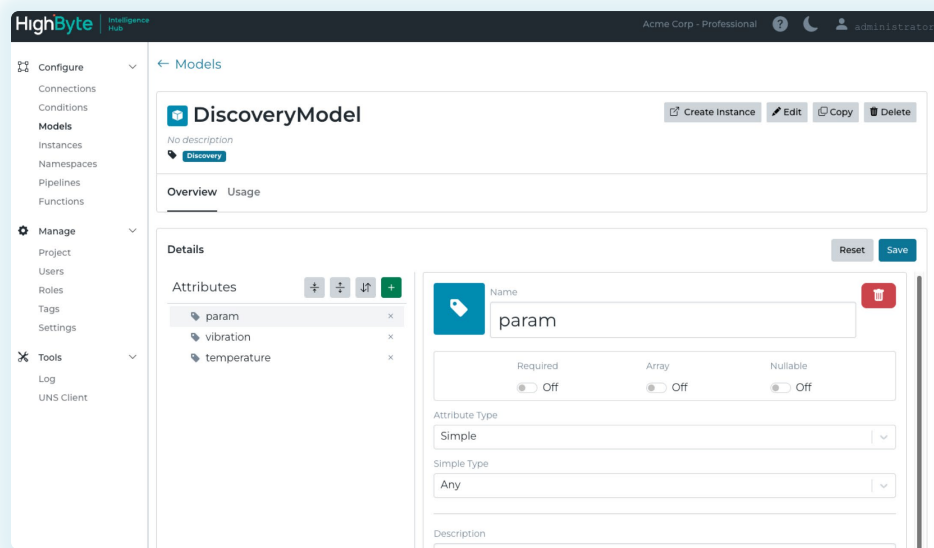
HighByte Intelligence Hub

Acme Corp - Professional administrator

Configure
Connections
Conditions
Models
Instances
Namespaces
Pipelines
Functions

Manage
Project
Users
Roles
Tags
Settings

Tools
Log
UNS Client

← Models

DiscoveryModel

Create Instance Edit Copy Delete

No description

Discovery

Overview Usage

Details

Reset Save

Attributes

+

param ×
vibration ×
temperature ×

Name
param

Required
Off

Array
Off

Nullable
Off

Attribute Type
Simple

Simple Type
Any

Description